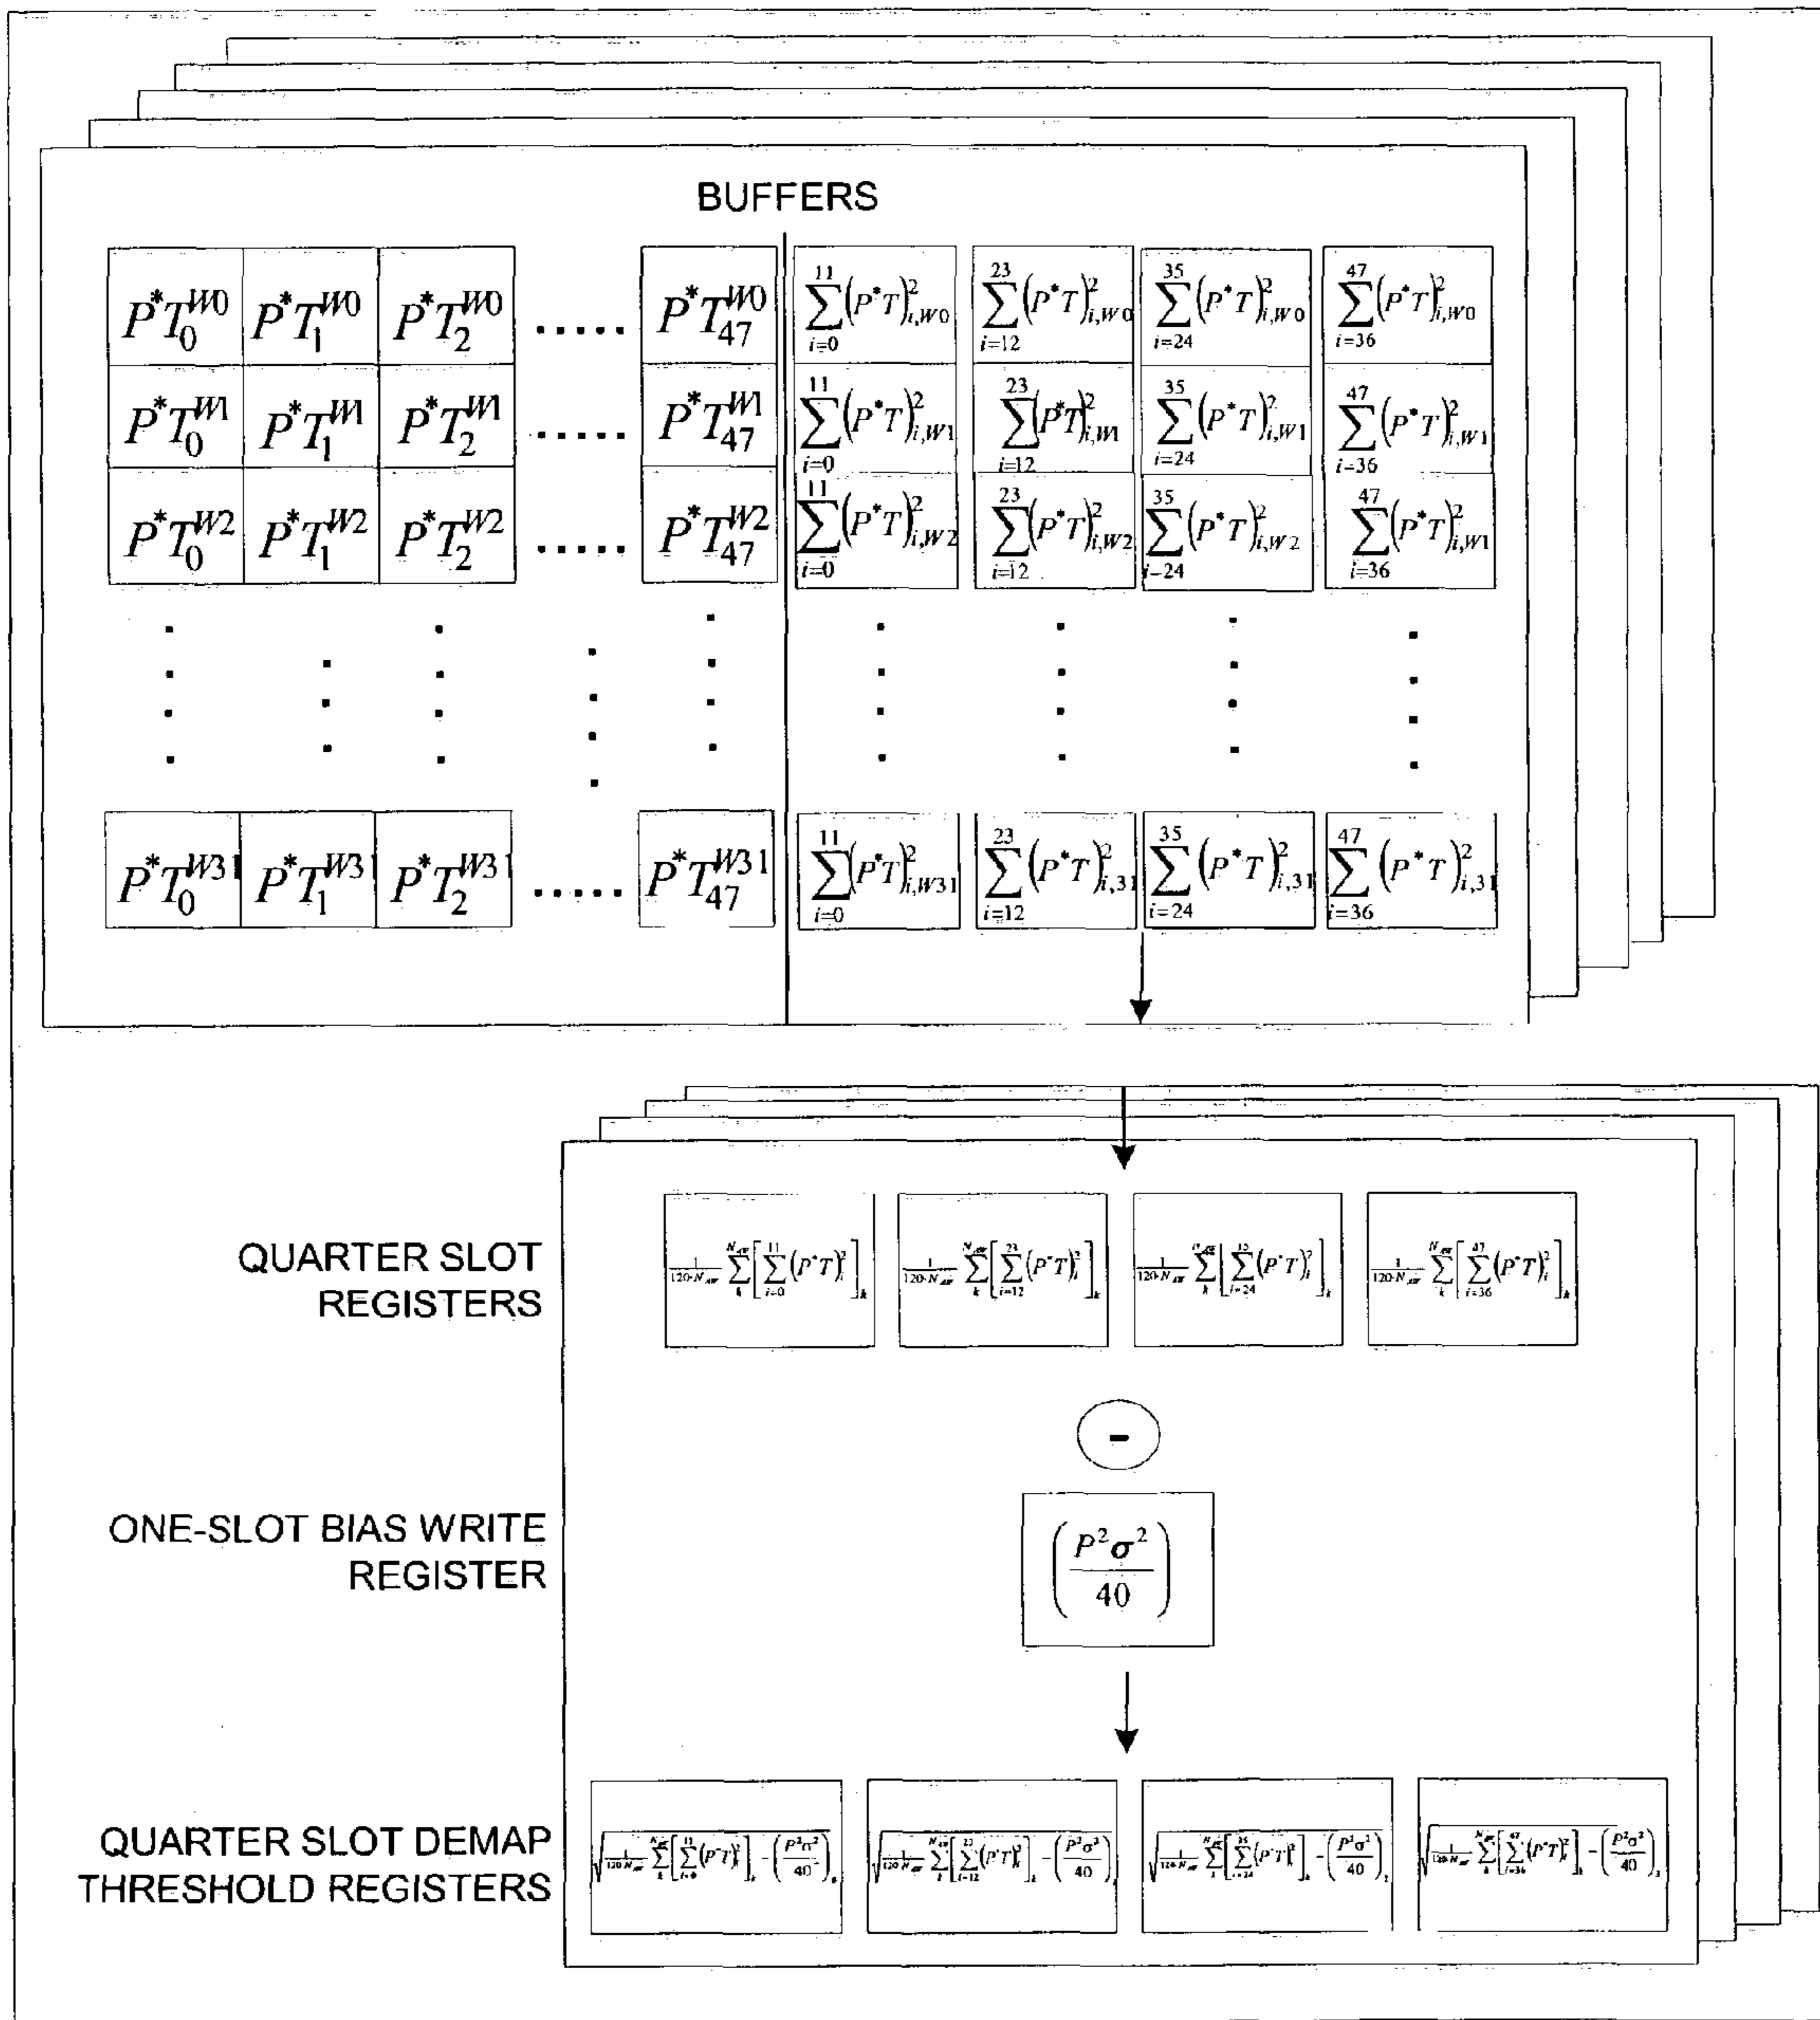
BUFFERS

| $P^*T_0^{W0}$ | $P^*T_1^{W0}$ | $P^*T_2^{W0}$ | ..... | $P^*T_{47}^{W0}$ |
|---|---|---|---|---|
| $P^*T_0^{W1}$ | $P^*T_1^{W1}$ | $P^*T_2^{W1}$ | ..... | $P^*T_{47}^{W1}$ |
| $P^*T_0^{W2}$ | $P^*T_1^{W2}$ | $P^*T_2^{W2}$ | ..... | $P^*T_{47}^{W2}$ |

| $P^*T_0^{W31}$ | $P^*T_1^{W31}$ | $P^*T_2^{W31}$ | ..... | $P^*T_{47}^{W31}$ |
|---|---|---|---|---|

| $\sum_{i=0}^{11}(P^*T)_{i,W0}^2$ | $\sum_{i=12}^{23}(P^*T)_{i,W0}^2$ | $\sum_{i=24}^{35}(P^*T)_{i,W0}^2$ | $\sum_{i=36}^{47}(P^*T)_{i,W0}^2$ |
|---|---|---|---|
| $\sum_{i=0}^{11}(P^*T)_{i,W1}^2$ | $\sum_{i=12}^{23}(P^*T)_{i,W1}^2$ | $\sum_{i=24}^{35}(P^*T)_{i,W1}^2$ | $\sum_{i=36}^{47}(P^*T)_{i,W1}^2$ |
| $\sum_{i=0}^{11}(P^*T)_{i,W2}^2$ | $\sum_{i=12}^{23}(P^*T)_{i,W2}^2$ | $\sum_{i=24}^{35}(P^*T)_{i,W2}^2$ | $\sum_{i=36}^{47}(P^*T)_{i,W1}^2$ |

| $\sum_{i=0}^{11}(P^*T)_{i,W31}^2$ | $\sum_{i=12}^{23}(P^*T)_{i,31}^2$ | $\sum_{i=24}^{35}(P^*T)_{i,31}^2$ | $\sum_{i=36}^{47}(P^*T)_{i,31}^2$ |
|---|---|---|---|

QUARTER SLOT REGISTERS

$\frac{1}{120 \cdot N_{AV}}\sum_k^{N_{AV}}\left[\sum_{i=0}^{11}(P^*T)_i^2\right]_k$ $\frac{1}{120 \cdot N_{AV}}\sum_k^{N_{AV}}\left[\sum_{i=12}^{23}(P^*T)_i^2\right]_k$ $\frac{1}{120 \cdot N_{AV}}\sum_k^{N_{AV}}\left[\sum_{i=24}^{35}(P^*T)_i^2\right]_k$ $\frac{1}{120 \cdot N_{AV}}\sum_k^{N_{AV}}\left[\sum_{i=36}^{47}(P^*T)_i^2\right]_k$

-

ONE-SLOT BIAS WRITE REGISTER

$\left(\frac{P^2\sigma^2}{40}\right)$

QUARTER SLOT DEMAP THRESHOLD REGISTERS

$\sqrt{\frac{1}{120 \cdot N_{AV}}\sum_k^{N_{AV}}\left[\sum_{i=0}^{11}(P^*T)_i^2\right]_k-\left(\frac{P^2\sigma^2}{40}\right)_0}$ $\sqrt{\frac{1}{120 \cdot N_{AV}}\sum_k^{N_{AV}}\left[\sum_{i=12}^{23}(P^*T)_i^2\right]_k-\left(\frac{P^2\sigma^2}{40}\right)_1}$ $\sqrt{\frac{1}{120 \cdot N_{AV}}\sum_k^{N_{AV}}\left[\sum_{i=24}^{35}(P^*T)_i^2\right]_k-\left(\frac{P^2\sigma^2}{40}\right)_2}$ $\sqrt{\frac{1}{120 \cdot N_{AV}}\sum_k^{N_{AV}}\left[\sum_{i=36}^{47}(P^*T)_i^2\right]_k-\left(\frac{P^2\sigma^2}{40}\right)_3}$